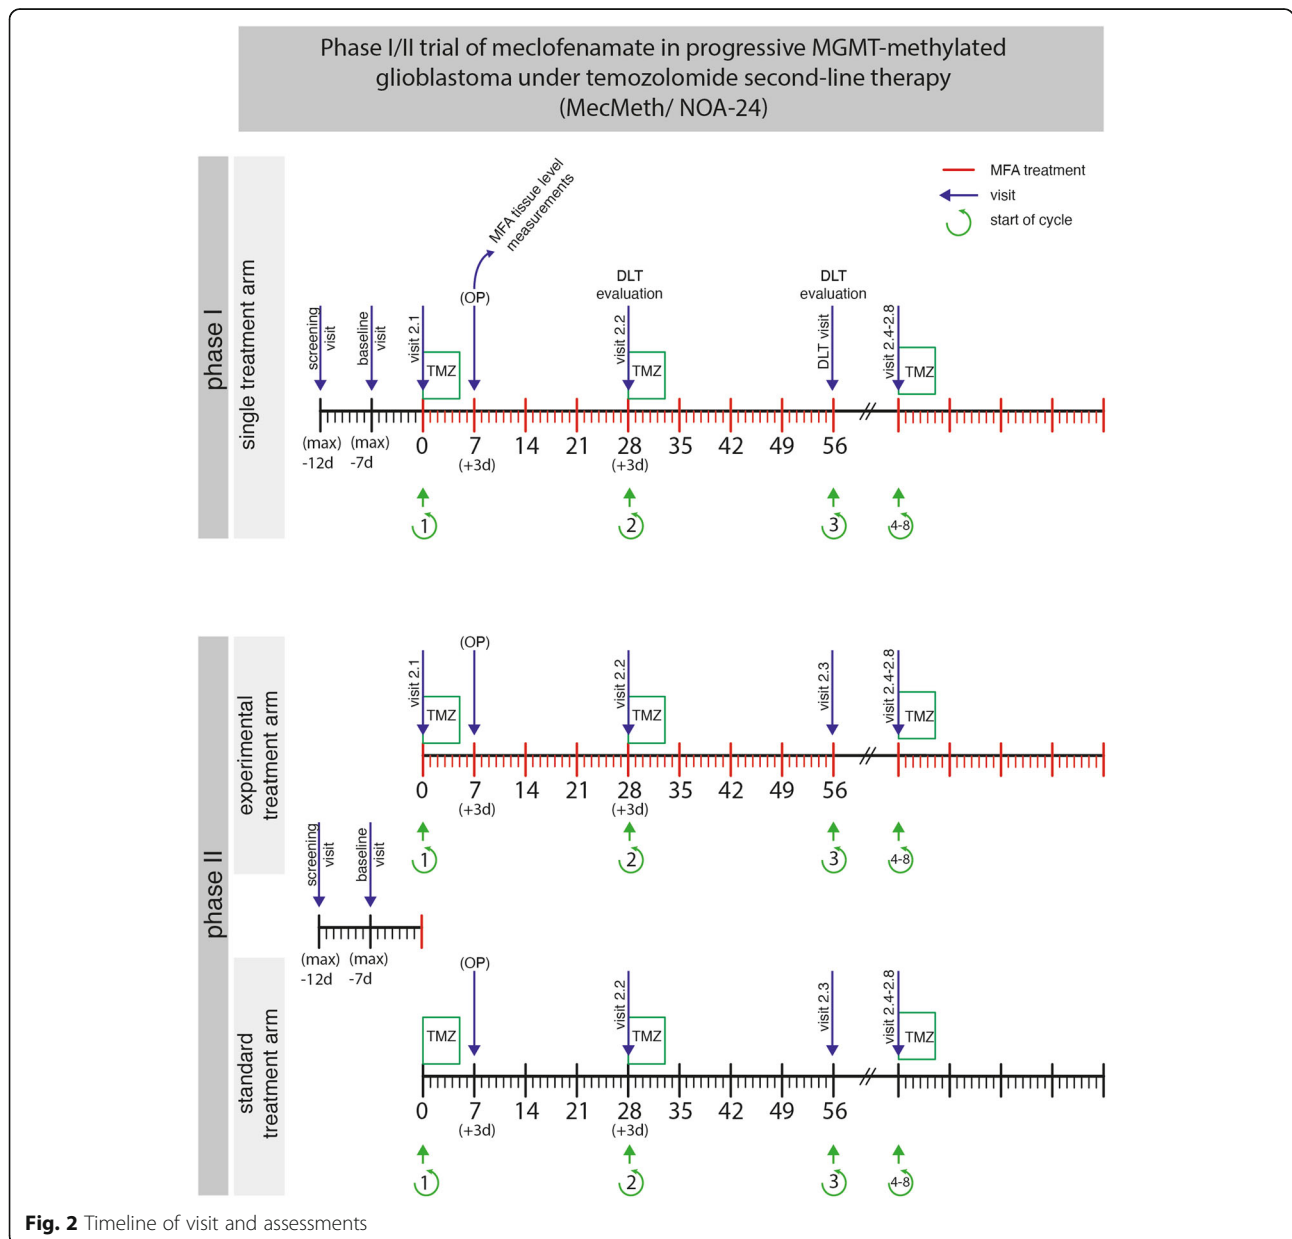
Phase I/II trial of meclofenamate in progressive MGMT-methylated glioblastoma under temozolomide second-line therapy (MecMeth/ NOA-24)

MFA treatment
visit
start of cycle

phase I
single treatment arm

MFA tissue level measurements
(OP)
DLT evaluation
DLT evaluation
screening visit
baseline visit
visit 2.1
TMZ
visit 2.2
TMZ
DLT visit
visit 2.4-2.8
TMZ
(max) -12d
(max) -7d
0
7 (+3d)
14
21
28 (+3d)
35
42
49
56
1
2
3
4-8

phase II
experimental treatment arm

(OP)
visit 2.1
TMZ
visit 2.2
TMZ
visit 2.3
visit 2.4-2.8
TMZ
0
7 (+3d)
14
21
28 (+3d)
35
42
49
56
1
2
3
4-8

screening visit
baseline visit
(max) -12d
(max) -7d

standard treatment arm

(OP)
TMZ
visit 2.2
TMZ
visit 2.3
visit 2.4-2.8
TMZ
0
7 (+3d)
14
21
28 (+3d)
35
42
49
56
1
2
3
4-8

Fig. 2 Timeline of visit and assessments